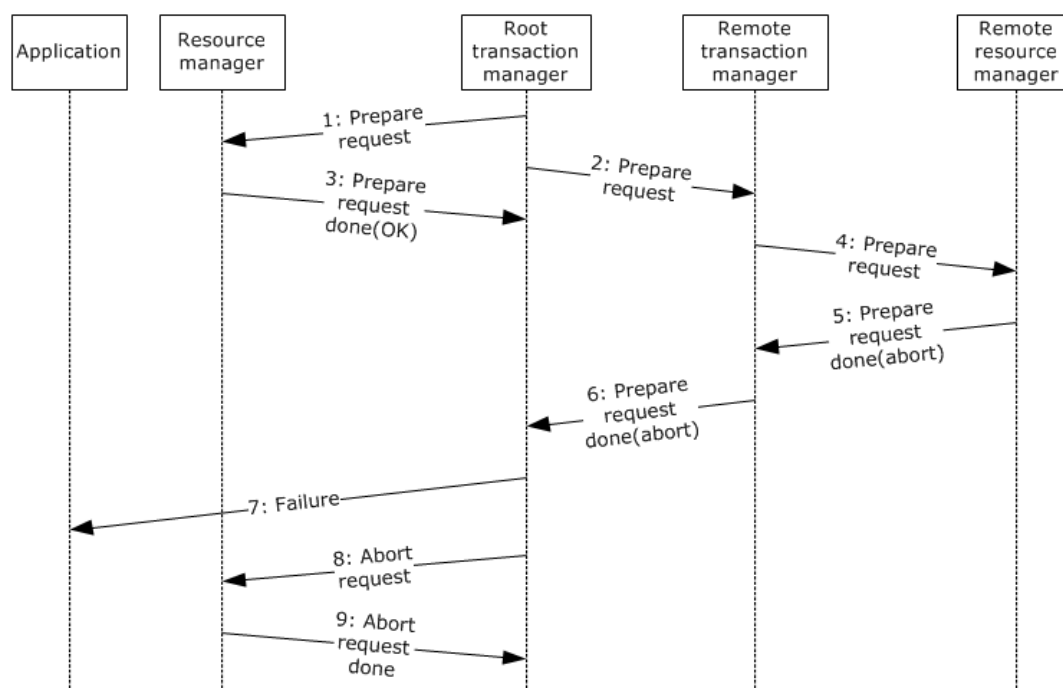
Application

Resource manager

Root transaction manager

Remote transaction manager

Remote resource manager

1: Prepare request

2: Prepare request

3: Prepare request done(OK)

4: Prepare request

5: Prepare request done(abort)

6: Prepare request done(abort)

7: Failure

8: Abort request

9: Abort request done